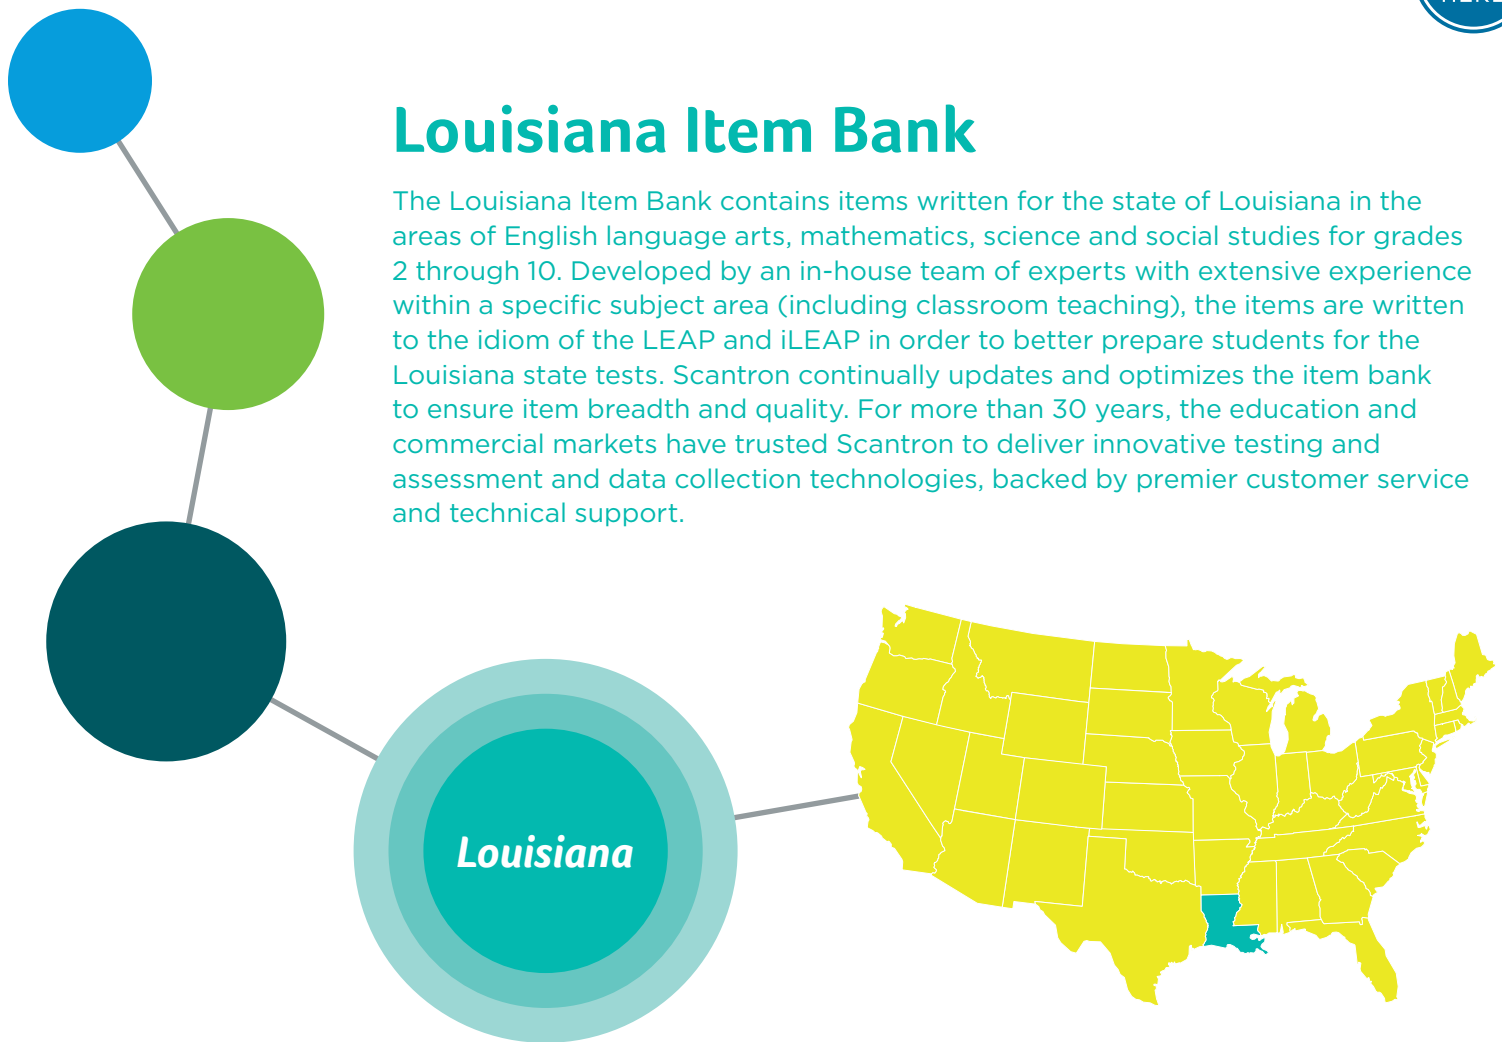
Louisiana Item Bank

The Louisiana Item Bank contains items written for the state of Louisiana in the areas of English language arts, mathematics, science and social studies for grades 2 through 10. Developed by an in-house team of experts with extensive experience within a specific subject area (including classroom teaching), the items are written to the idiom of the LEAP and iLEAP in order to better prepare students for the Louisiana state tests. Scantron continually updates and optimizes the item bank to ensure item breadth and quality. For more than 30 years, the education and commercial markets have trusted Scantron to deliver innovative testing and assessment and data collection technologies, backed by premier customer service and technical support.

Louisiana